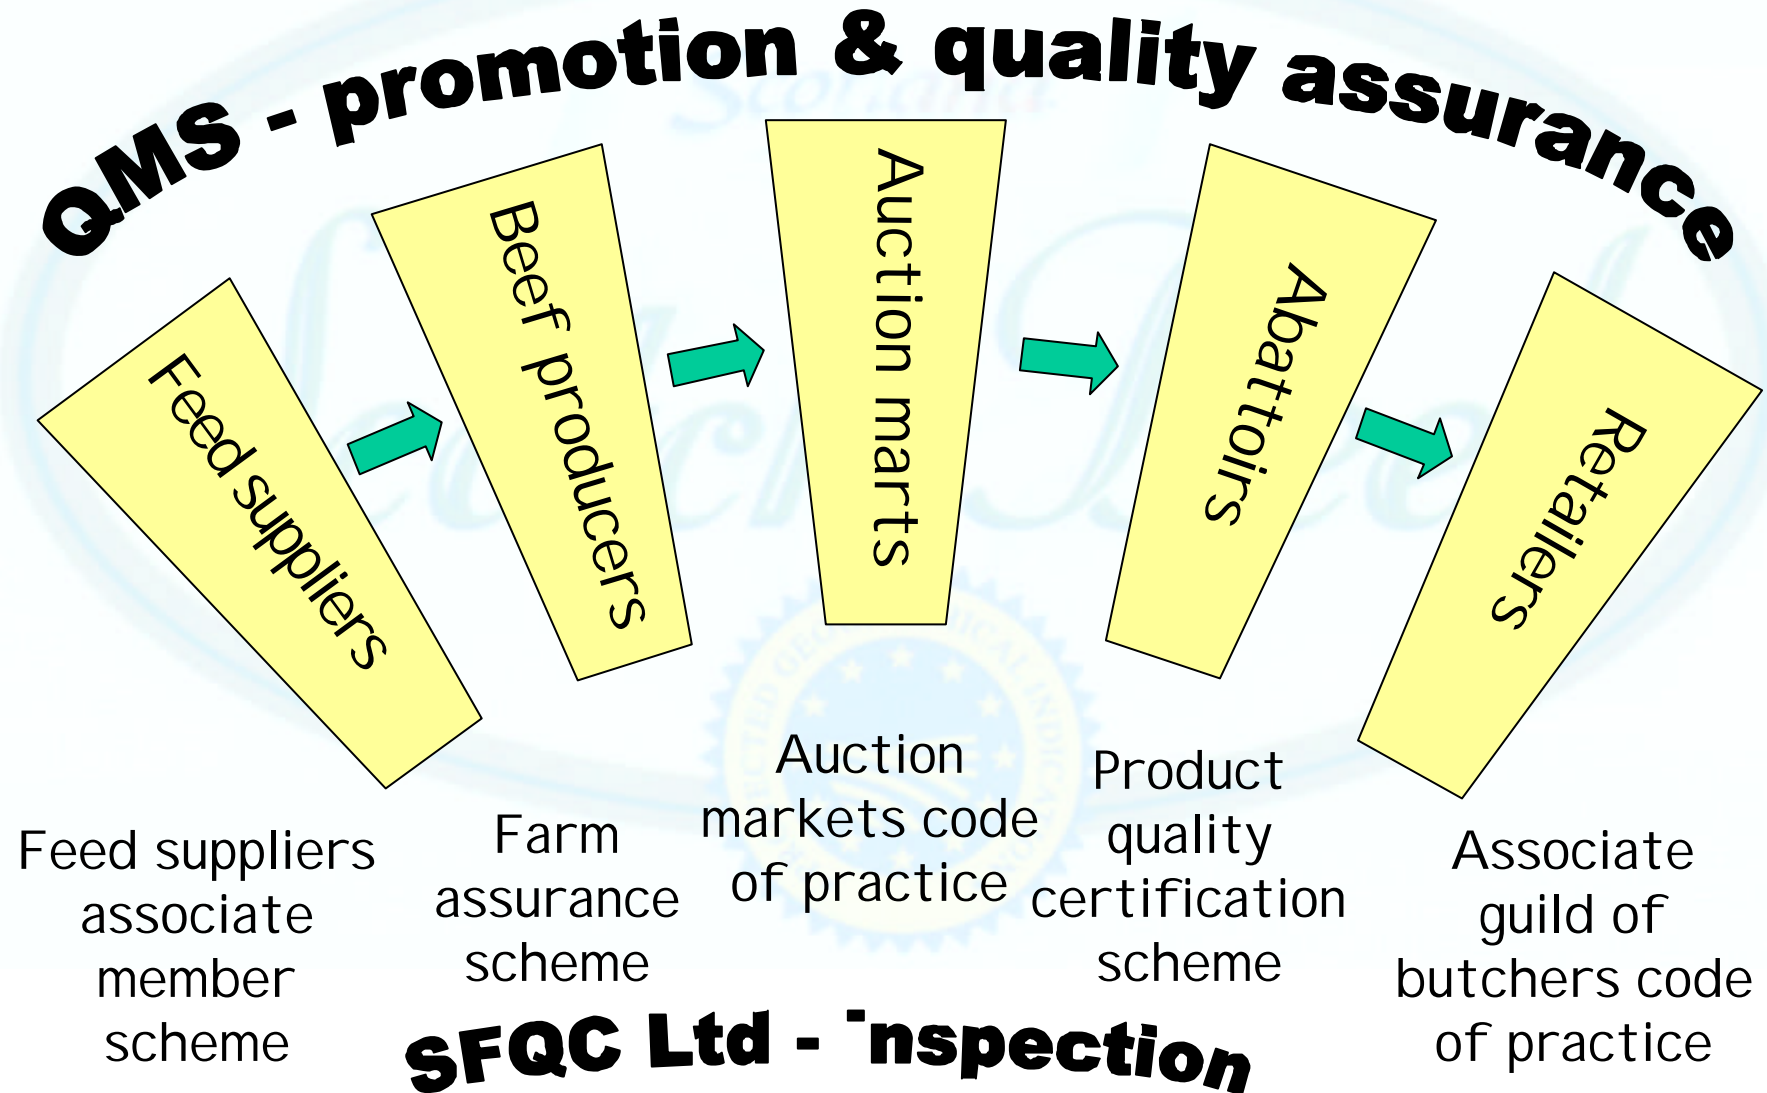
QMS - promotion & quality assurance

Feed suppliers

Beef producers

Auction marts

Abattoirs

Retailers

Feed suppliers associate member scheme

Farm assurance scheme

Auction markets code of practice

Product quality certification scheme

Associate guild of butchers code of practice

SFQC Ltd - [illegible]nspection